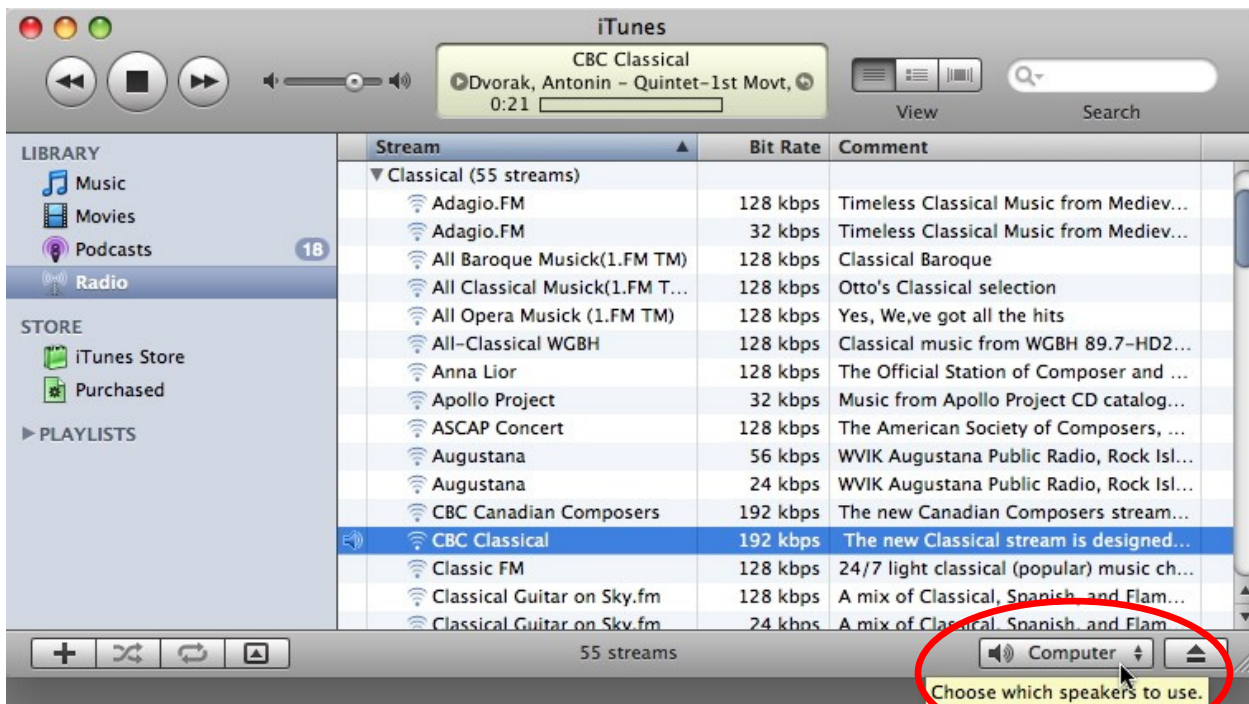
iTunes

CBC Classical
Dvorak, Antonin – Quintet-1st Movt,
0:21

View

Search

LIBRARY
Music
Movies
Podcasts 18
Radio

STORE
iTunes Store
Purchased

PLAYLISTS

| Stream | Bit Rate | Comment |
|---|---|---|
| Classical (55 streams) | | |
| Adagio.FM | 128 kbps | Timeless Classical Music from Mediev… |
| Adagio.FM | 32 kbps | Timeless Classical Music from Mediev… |
| All Baroque Musick(1.FM TM) | 128 kbps | Classical Baroque |
| All Classical Musick(1.FM T… | 128 kbps | Otto's Classical selection |
| All Opera Musick (1.FM TM) | 128 kbps | Yes, We,ve got all the hits |
| All-Classical WGBH | 128 kbps | Classical music from WGBH 89.7-HD2… |
| Anna Lior | 128 kbps | The Official Station of Composer and … |
| Apollo Project | 32 kbps | Music from Apollo Project CD catalog… |
| ASCAP Concert | 128 kbps | The American Society of Composers, … |
| Augustana | 56 kbps | WVIK Augustana Public Radio, Rock Isl… |
| Augustana | 24 kbps | WVIK Augustana Public Radio, Rock Isl… |
| CBC Canadian Composers | 192 kbps | The new Canadian Composers stream… |
| CBC Classical | 192 kbps | The new Classical stream is designed… |
| Classic FM | 128 kbps | 24/7 light classical (popular) music ch… |
| Classical Guitar on Sky.fm | 128 kbps | A mix of Classical, Spanish, and Flam… |
| Classical Guitar on Sky.fm | 24 kbps | A mix of Classical, Spanish, and Flam… |

55 streams

Computer

Choose which speakers to use.